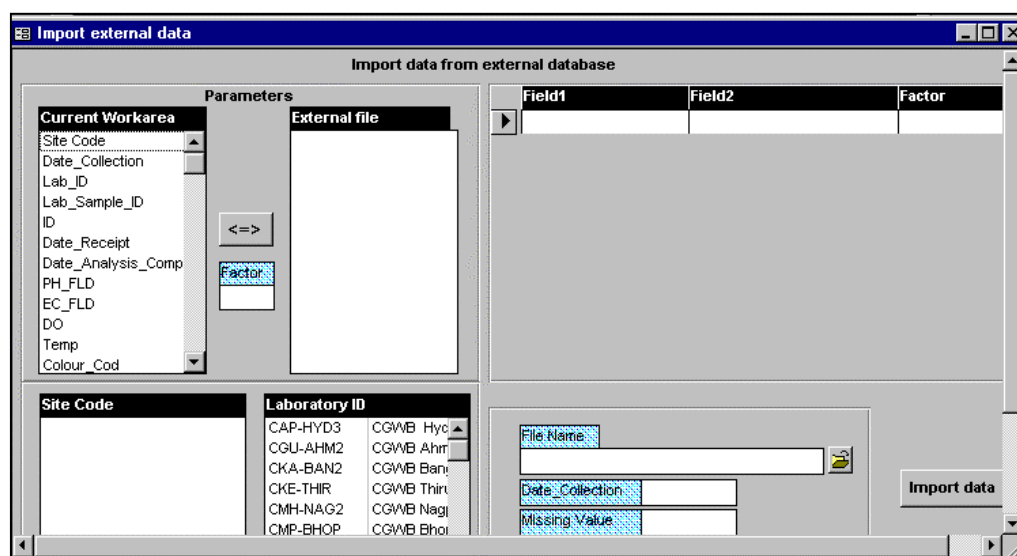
Import external data

Import data from external database

Parameters

Current Workarea
Site Code
Date_Collection
Lab_ID
Lab_Sample_ID
ID
Date_Receipt
Date_Analysis_Comp
PH_FLD
EC_FLD
DO
Temp
Colour_Cod

<=>

Factor

External file

| Field1 | Field2 | Factor |
|---|---|---|
| | | |

Site Code

Laboratory ID
| | |
|---|---|
| CAP-HYD3 | CGWB Hyc |
| CGU-AHM2 | CGWB Ahm |
| CKA-BAN2 | CGWB Banı |
| CKE-THIR | CGWB Thiru |
| CMH-NAG2 | CGWB Nagı |
| CMP-BHOP | CGWB Bhoı |

File Name

Date_Collection

Missing Value

Import data